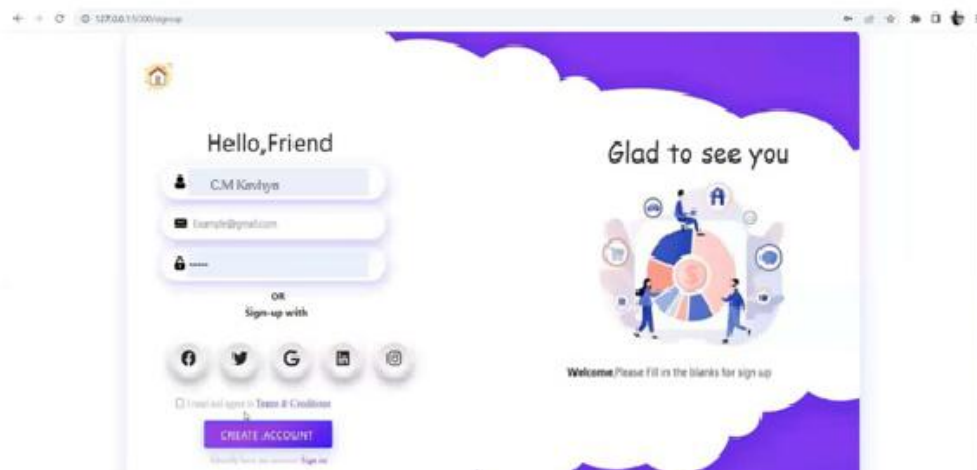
127.0.0.1:5000/signup

Hello,Friend

C.M Kavinya

Example@gmail.com

•••••

OR
Sign-up with

G

I read and agree to Terms & Conditions

CREATE ACCOUNT

Already have an account Sign in

Glad to see you

Welcome,Please Fill in the blanks for sign up